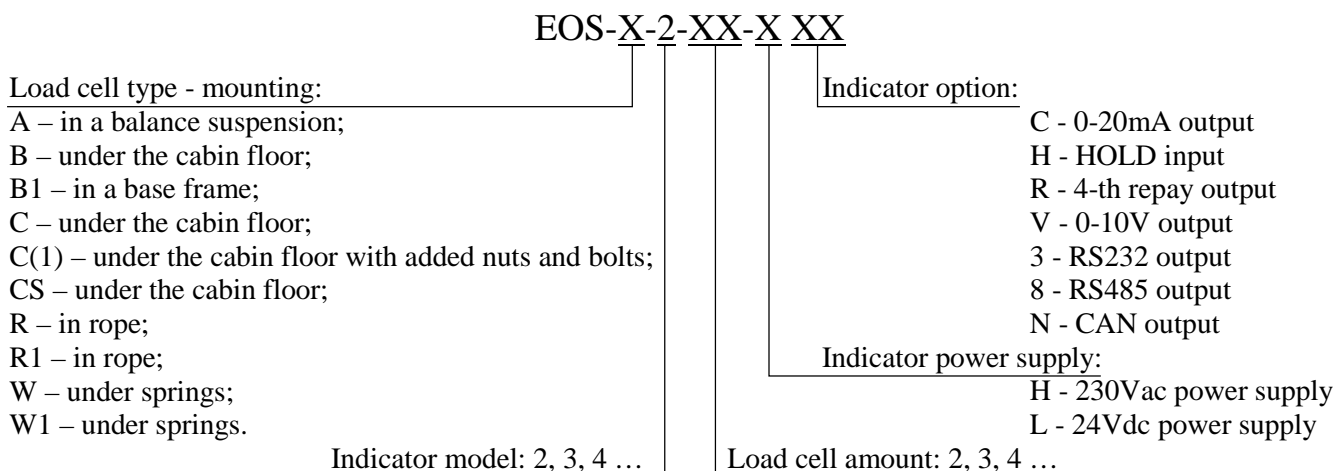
EOS-X-2-XX-X XX

Load cell type - mounting:
A – in a balance suspension;
B – under the cabin floor;
B1 – in a base frame;
C – under the cabin floor;
C(1) – under the cabin floor with added nuts and bolts;
CS – under the cabin floor;
R – in rope;
R1 – in rope;
W – under springs;
W1 – under springs.

Indicator model: 2, 3, 4 …

Indicator option:
C - 0-20mA output
H - HOLD input
R - 4-th repay output
V - 0-10V output
3 - RS232 output
8 - RS485 output
N - CAN output

Indicator power supply:
H - 230Vac power supply
L - 24Vdc power supply

Load cell amount: 2, 3, 4 …